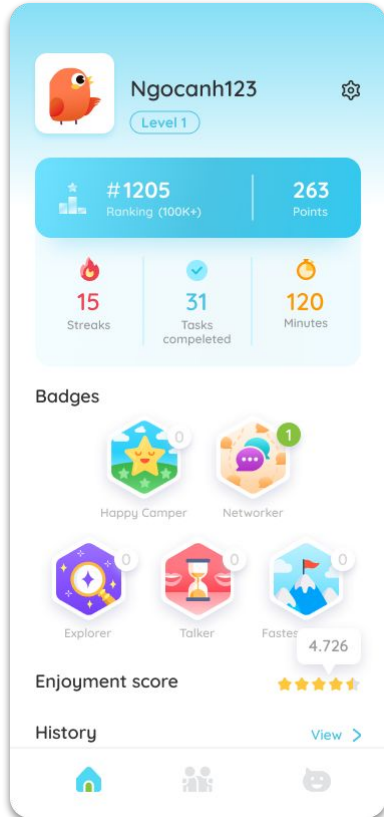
Ngocanh123

Level 1

#1205
Ranking (100K+)

263
Points

15
Streaks

31
Tasks compeleted

120
Minutes

Badges

0
Happy Camper

1
Networker

0
Explorer

0
Talker

0
Fastes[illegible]

4.726

Enjoyment score

History

View